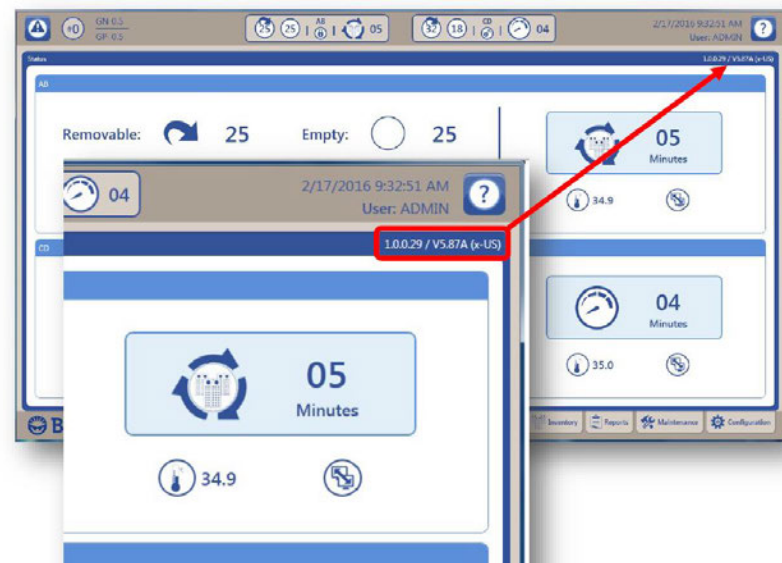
+0 GN 0.5 GP 0.5

25 25 AB 05

32 18 CD 04

2/17/2016 9:32:51 AM User: ADMIN ?

Status 1.0.0.29 / V5.87A (x-US)

AB

Removable: 25 Empty: 25

05 Minutes

34.9

CD

04 Minutes

35.0

Inventory Reports Maintenance Configuration

04

2/17/2016 9:32:51 AM User: ADMIN ?

1.0.0.29 / V5.87A (x-US)

05 Minutes

34.9